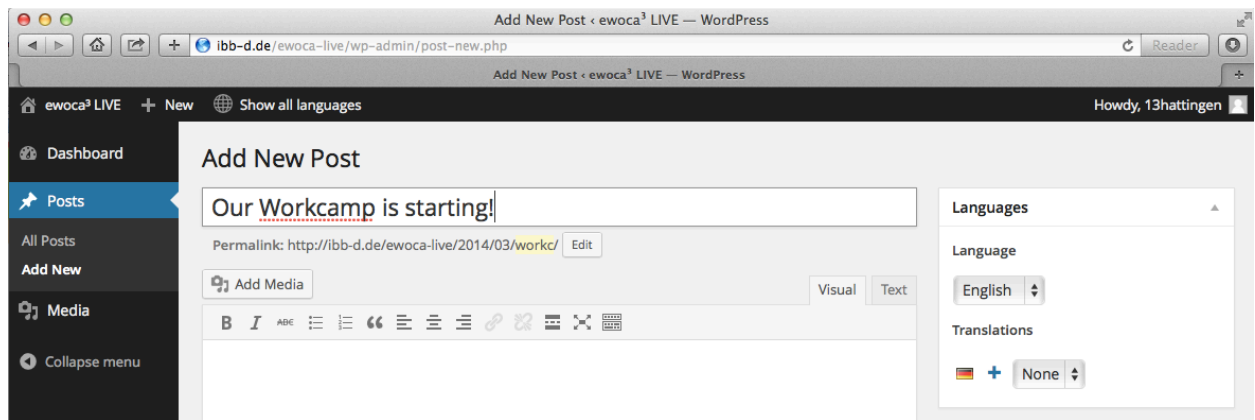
Add New Post ‹ ewoca³ LIVE — WordPress

ibb-d.de/ewoca-live/wp-admin/post-new.php

Reader

Add New Post ‹ ewoca³ LIVE — WordPress

ewoca³ LIVE + New Show all languages

Howdy, 13hattingen

Dashboard

Posts

All Posts

Add New

Media

Collapse menu

Add New Post

Our Workcamp is starting!

Permalink: http://ibb-d.de/ewoca-live/2014/03/workc/ Edit

Add Media

Visual Text

B I ABC

Languages

Language

English

Translations

None